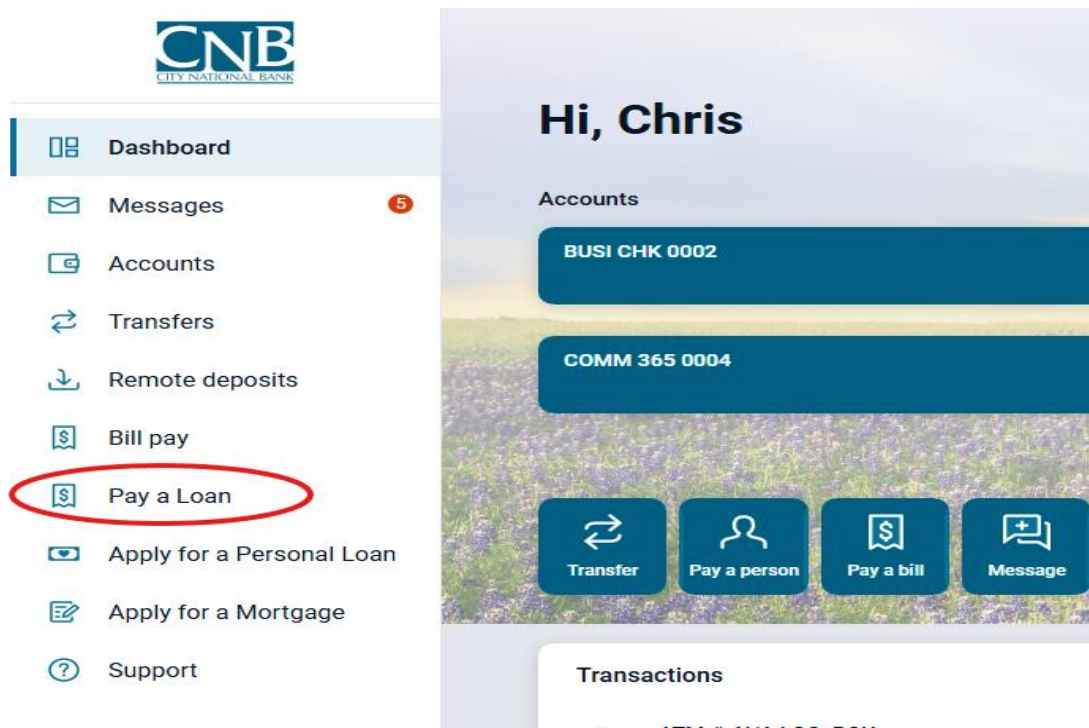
CNB
CITY NATIONAL BANK

Dashboard
Messages 5
Accounts
Transfers
Remote deposits
Bill pay
Pay a Loan
Apply for a Personal Loan
Apply for a Mortgage
Support

Hi, Chris

Accounts

BUSI CHK 0002

COMM 365 0004

Transfer
Pay a person
Pay a bill
Message

Transactions